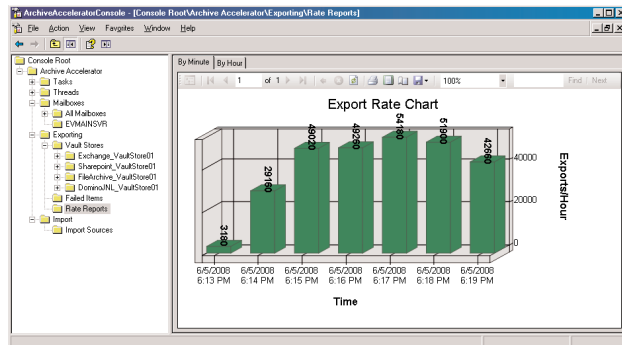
ArchiveAcceleratorConsole - [Console Root\Archive Accelerator\Exporting\Rate Reports]

File Action View Favorites Window Help

Console Root
Archive Accelerator
Tasks
Threads
Mailboxes
All Mailboxes
EVMAINSVR
Exporting
Vault Stores
Exchange_VaultStore01
Sharepoint_VaultStore01
FileArchive_VaultStore01
DominoJNL_VaultStore01
Failed Items
Rate Reports
Import
Import Sources

By Minute | By Hour

1 of 1 100% Find | Next

Export Rate Chart

| Time | Exports/Hour |
|---|---|
| 6/5/2008 6:13 PM | 3180 |
| 6/5/2008 6:14 PM | 29160 |
| 6/5/2008 6:15 PM | 49020 |
| 6/5/2008 6:16 PM | 49260 |
| 6/5/2008 6:17 PM | 54180 |
| 6/5/2008 6:18 PM | 51900 |
| 6/5/2008 6:19 PM | 42660 |

40000
20000
0

Exports/Hour

Time